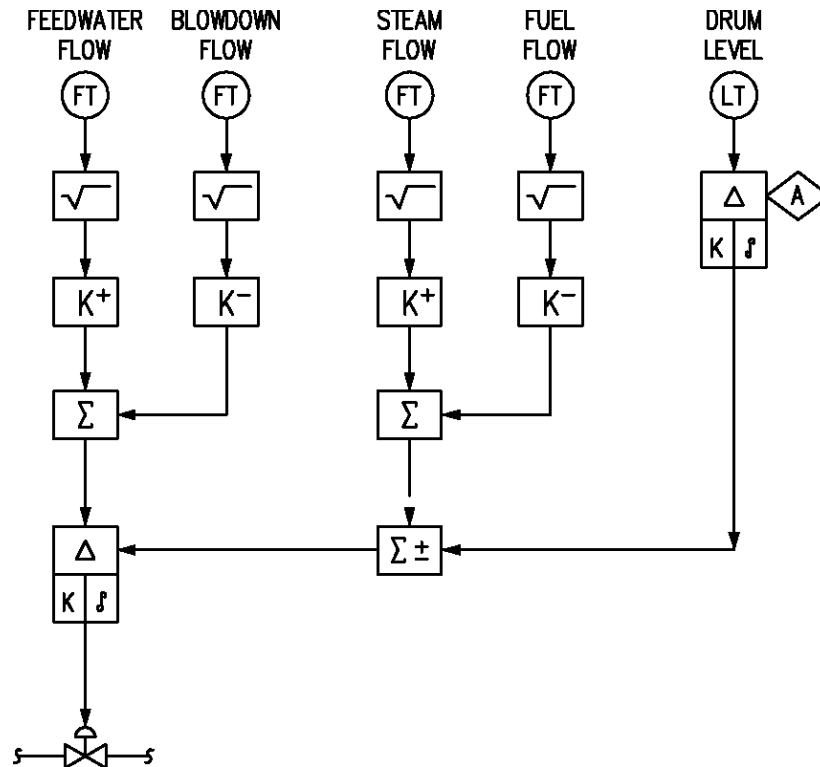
FEEDWATER FLOW

BLOWDOWN FLOW

STEAM FLOW

FUEL FLOW

DRUM LEVEL

FT

FT

FT

FT

LT

$\sqrt{}$

$\sqrt{}$

$\sqrt{}$

$\sqrt{}$

$\Delta$

A

K

$\int$

$K^+$

$K^-$

$K^+$

$K^-$

$\Sigma$

$\Sigma$

$\Delta$

$\Sigma \pm$

K

$\int$